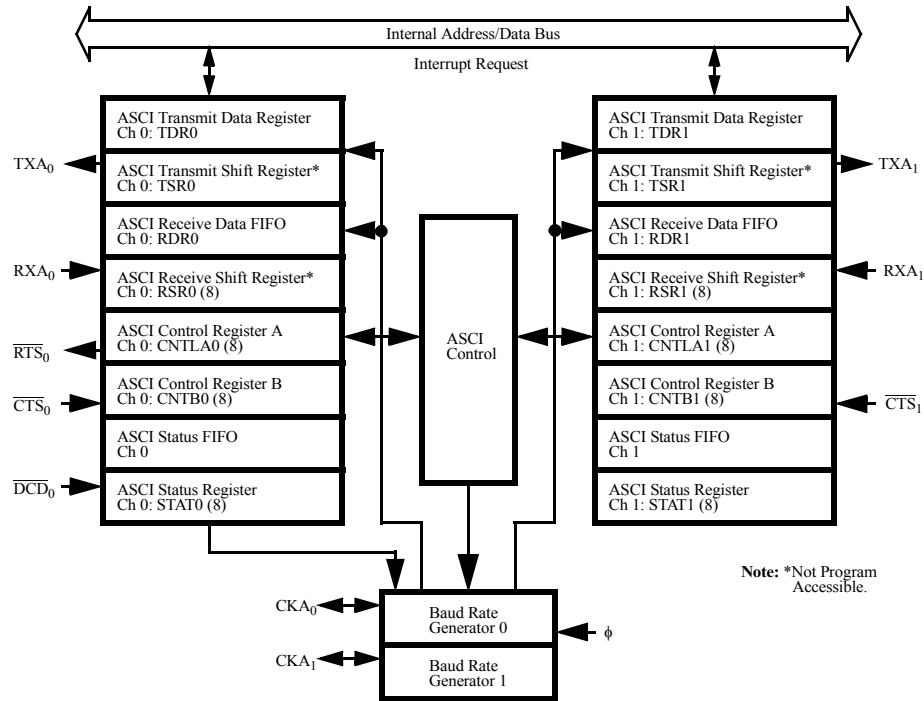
Internal Address/Data Bus

Interrupt Request

ASCI Transmit Data Register
Ch 0: TDR0

ASCI Transmit Shift Register*
Ch 0: TSR0

ASCI Receive Data FIFO
Ch 0: RDR0

ASCI Receive Shift Register*
Ch 0: RSR0 (8)

ASCI Control Register A
Ch 0: CNTLA0 (8)

ASCI Control Register B
Ch 0: CNTB0 (8)

ASCI Status FIFO
Ch 0

ASCI Status Register
Ch 0: STAT0 (8)

$TXA_0$

$RXA_0$

$\overline{RTS}_0$

$\overline{CTS}_0$

$\overline{DCD}_0$

ASCI Control

ASCI Transmit Data Register
Ch 1: TDR1

ASCI Transmit Shift Register*
Ch 1: TSR1

ASCI Receive Data FIFO
Ch 1: RDR1

ASCI Receive Shift Register*
Ch 1: RSR1 (8)

ASCI Control Register A
Ch 1: CNTLA1 (8)

ASCI Control Register B
Ch 1: CNTB1 (8)

ASCI Status FIFO
Ch 1

ASCI Status Register
Ch 1: STAT1 (8)

$TXA_1$

$RXA_1$

$\overline{CTS}_1$

Note: *Not Program Accessible.

$CKA_0$

$CKA_1$

Baud Rate Generator 0

Baud Rate Generator 1

$\phi$